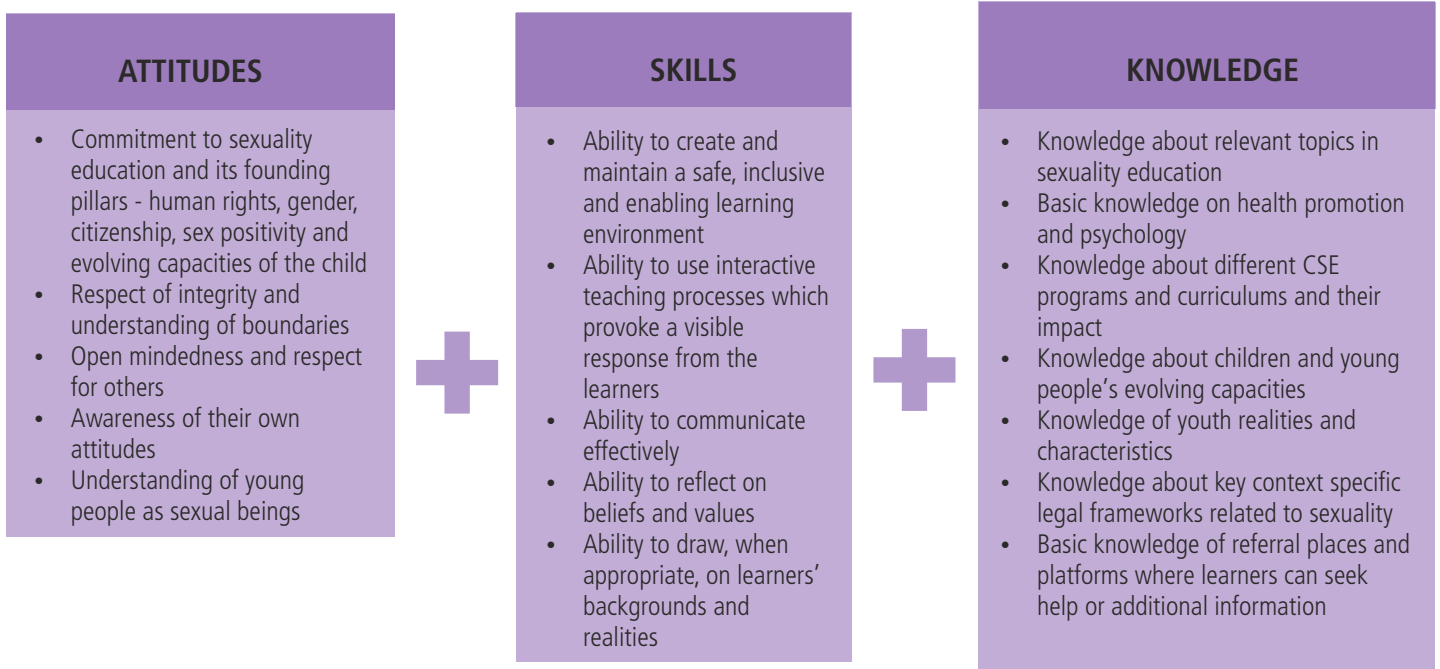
ATTITUDES

- Commitment to sexuality education and its founding pillars - human rights, gender, citizenship, sex positivity and evolving capacities of the child
- Respect of integrity and understanding of boundaries
- Open mindedness and respect for others
- Awareness of their own attitudes
- Understanding of young people as sexual beings

SKILLS

- Ability to create and maintain a safe, inclusive and enabling learning environment
- Ability to use interactive teaching processes which provoke a visible response from the learners
- Ability to communicate effectively
- Ability to reflect on beliefs and values
- Ability to draw, when appropriate, on learners' backgrounds and realities

KNOWLEDGE

- Knowledge about relevant topics in sexuality education
- Basic knowledge on health promotion and psychology
- Knowledge about different CSE programs and curriculums and their impact
- Knowledge about children and young people's evolving capacities
- Knowledge of youth realities and characteristics
- Knowledge about key context specific legal frameworks related to sexuality
- Basic knowledge of referral places and platforms where learners can seek help or additional information